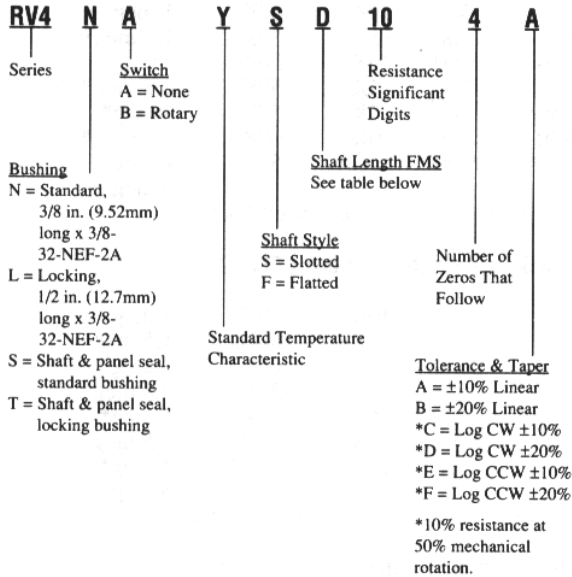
RV4 N A Y S D 10 4 A

Series

Switch
A = None
B = Rotary

Resistance Significant Digits

Shaft Length FMS
See table below

Bushing
N = Standard, 3/8 in. (9.52mm) long x 3/8-32-NEF-2A
L = Locking, 1/2 in. (12.7mm) long x 3/8-32-NEF-2A
S = Shaft & panel seal, standard bushing
T = Shaft & panel seal, locking bushing

Shaft Style
S = Slotted
F = Flatted

Number of Zeros That Follow

Standard Temperature Characteristic

Tolerance & Taper
A = ±10% Linear
B = ±20% Linear
*C = Log CW ±10%
*D = Log CW ±20%
*E = Log CCW ±10%
*F = Log CCW ±20%

*10% resistance at 50% mechanical rotation.